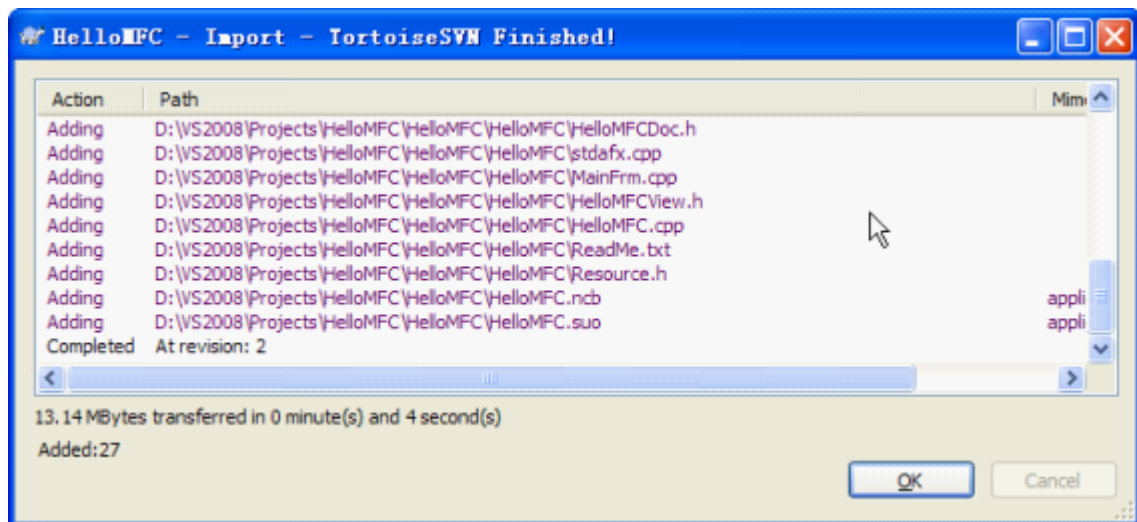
HelloMFC - Import - TortoiseSVN Finished!

| Action | Path | Mim |
|---|---|---|
| Adding | D:\VS2008\Projects\HelloMFC\HelloMFC\HelloMFC\HelloMFCDoc.h | |
| Adding | D:\VS2008\Projects\HelloMFC\HelloMFC\HelloMFC\stdafx.cpp | |
| Adding | D:\VS2008\Projects\HelloMFC\HelloMFC\HelloMFC\MainFrm.cpp | |
| Adding | D:\VS2008\Projects\HelloMFC\HelloMFC\HelloMFC\HelloMFCView.h | |
| Adding | D:\VS2008\Projects\HelloMFC\HelloMFC\HelloMFC\HelloMFC.cpp | |
| Adding | D:\VS2008\Projects\HelloMFC\HelloMFC\HelloMFC\ReadMe.txt | |
| Adding | D:\VS2008\Projects\HelloMFC\HelloMFC\HelloMFC\Resource.h | |
| Adding | D:\VS2008\Projects\HelloMFC\HelloMFC\HelloMFC.ncb | appli |
| Adding | D:\VS2008\Projects\HelloMFC\HelloMFC\HelloMFC.suo | appli |
| Completed | At revision: 2 | |

13.14 MBytes transferred in 0 minute(s) and 4 second(s)

Added:27

OK

Cancel